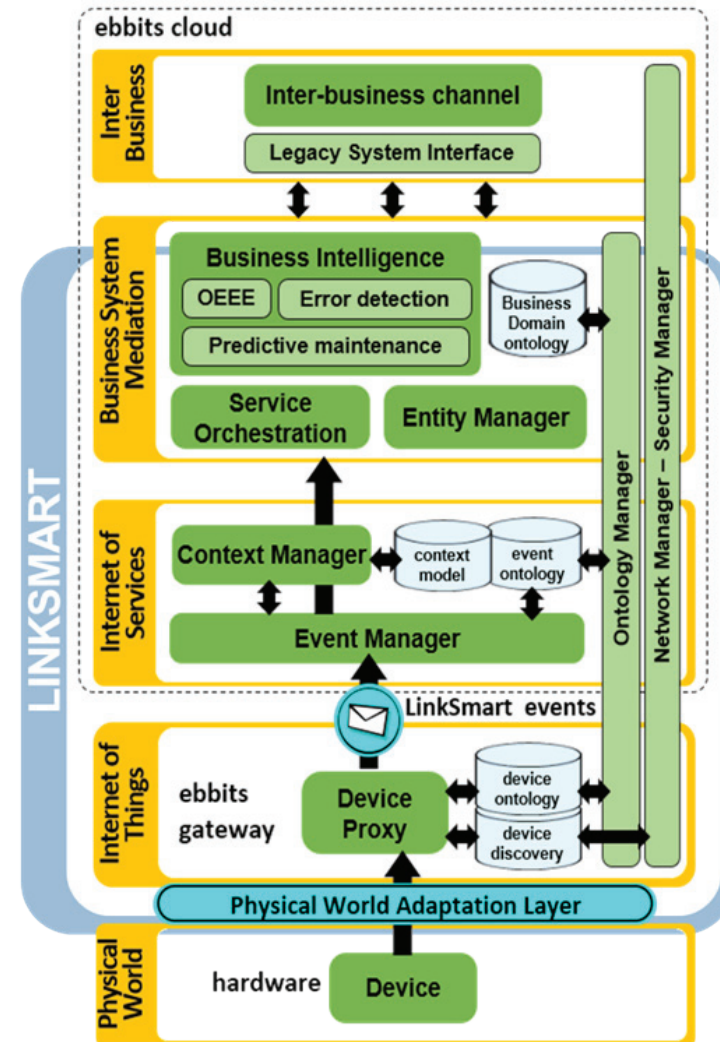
ebbits cloud

Inter Business

Inter-business channel

Legacy System Interface

Business System Mediation

Business Intelligence

OEEE

Error detection

Predictive maintenance

Business Domain ontology

Service Orchestration

Entity Manager

LINKSMART

Internet of Services

Context Manager

context model

event ontology

Event Manager

Ontology Manager

Network Manager – Security Manager

LinkSmart events

Internet of Things

ebbits gateway

Device Proxy

device ontology

device discovery

Physical World Adaptation Layer

Physical World

hardware

Device